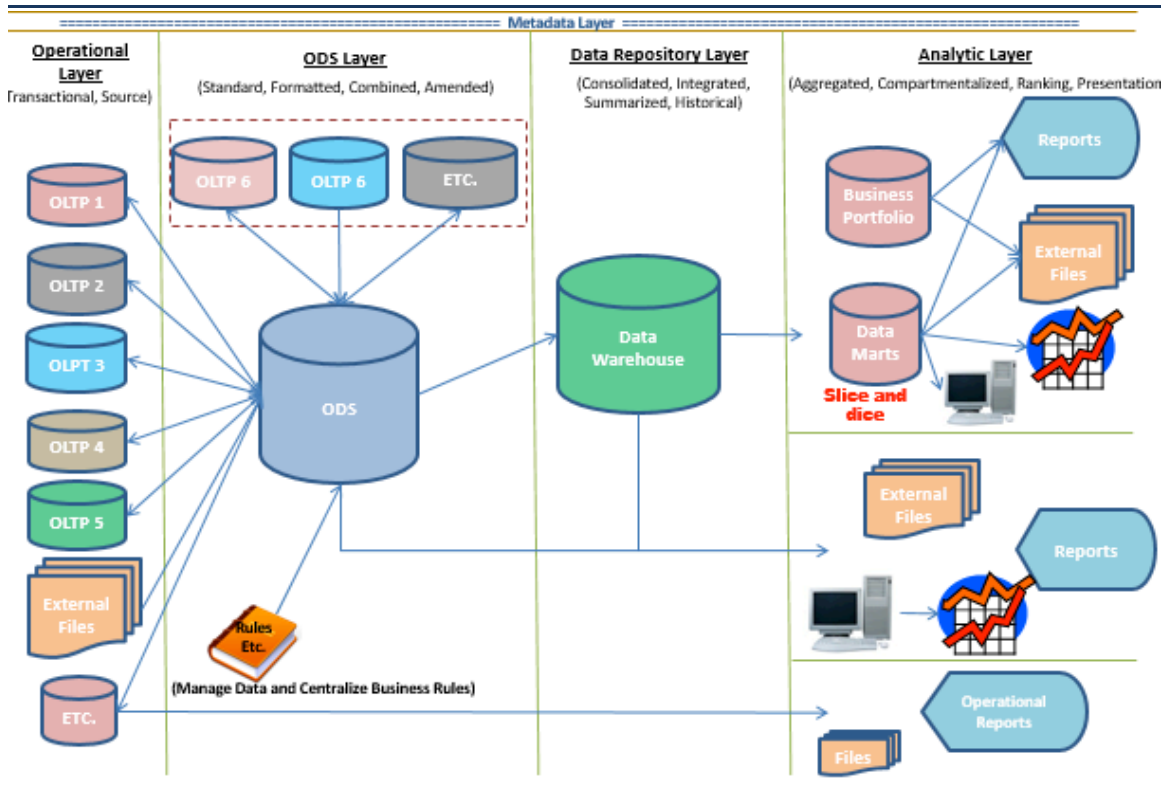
Metadata Layer

Operational Layer
Transactional, Source)

ODS Layer
(Standard, Formatted, Combined, Amended)

Data Repository Layer
(Consolidated, Integrated, Summarized, Historical)

Analytic Layer
(Aggregated, Compartmentalized, Ranking, Presentation

OLTP 6
OLTP 6
ETC.

OLTP 1
OLTP 2
OLPT 3
OLTP 4
OLTP 5
External Files
ETC.

ODS

Rules Etc.
(Manage Data and Centralize Business Rules)

Data Warehouse

Reports
Business Portfolio
External Files
Data Marts
Slice and dice

External Files
Reports

Operational Reports
Files